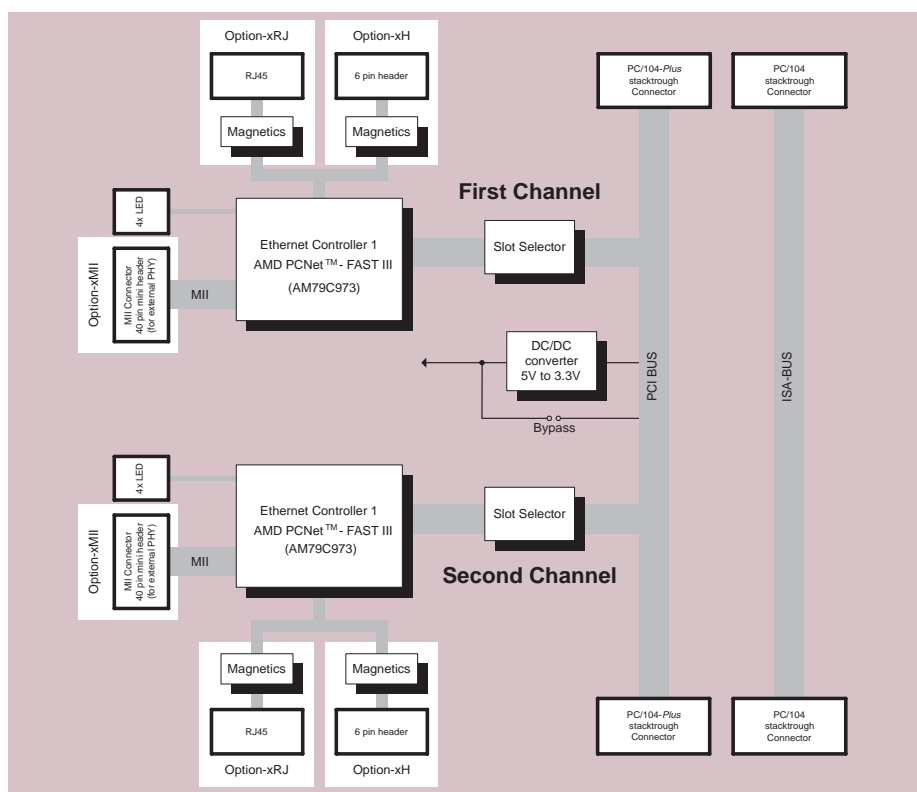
Option-xRJ

RJ45

Magnetics

Option-xH

6 pin header

Magnetics

PC/104-*Plus* stacktrough Connector

PC/104 stacktrough Connector

First Channel

4x LED

Option-xMII

MII Connector 40 pin mini header (for external PHY)

MII

Ethernet Controller 1
AMD PCNet$^{TM}$- FAST III
(AM79C973)

Slot Selector

DC/DC converter 5V to 3.3V

Bypass

PCI BUS

ISA-BUS

4x LED

Option-xMII

MII Connector 40 pin mini header (for external PHY)

MII

Ethernet Controller 1
AMD PCNet$^{TM}$- FAST III
(AM79C973)

Slot Selector

Second Channel

Magnetics

RJ45

Option-xRJ

Magnetics

6 pin header

Option-xH

PC/104-*Plus* stacktrough Connector

PC/104 stacktrough Connector